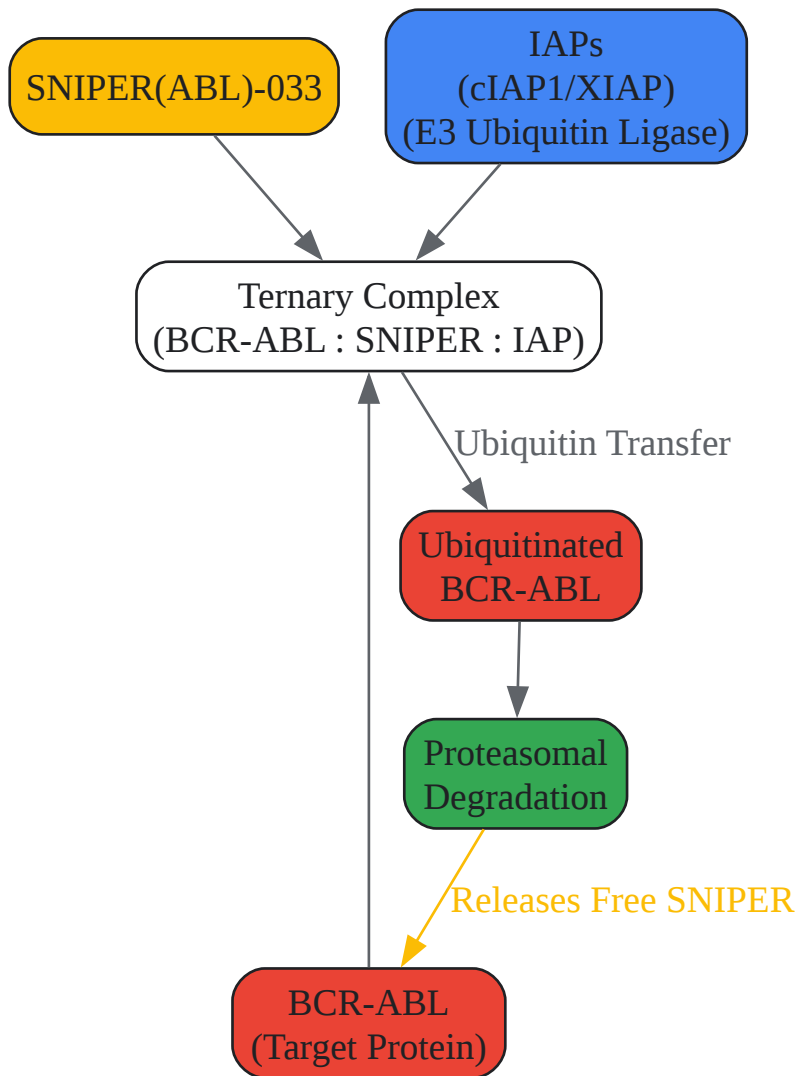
SNIPER(ABL)-033

IAPs
(cIAP1/XIAP)
(E3 Ubiquitin Ligase)

Ternary Complex
(BCR-ABL : SNIPER : IAP)

Ubiquitin Transfer

Ubiquitinated
BCR-ABL

Proteasomal
Degradation

Releases Free SNIPER

BCR-ABL
(Target Protein)